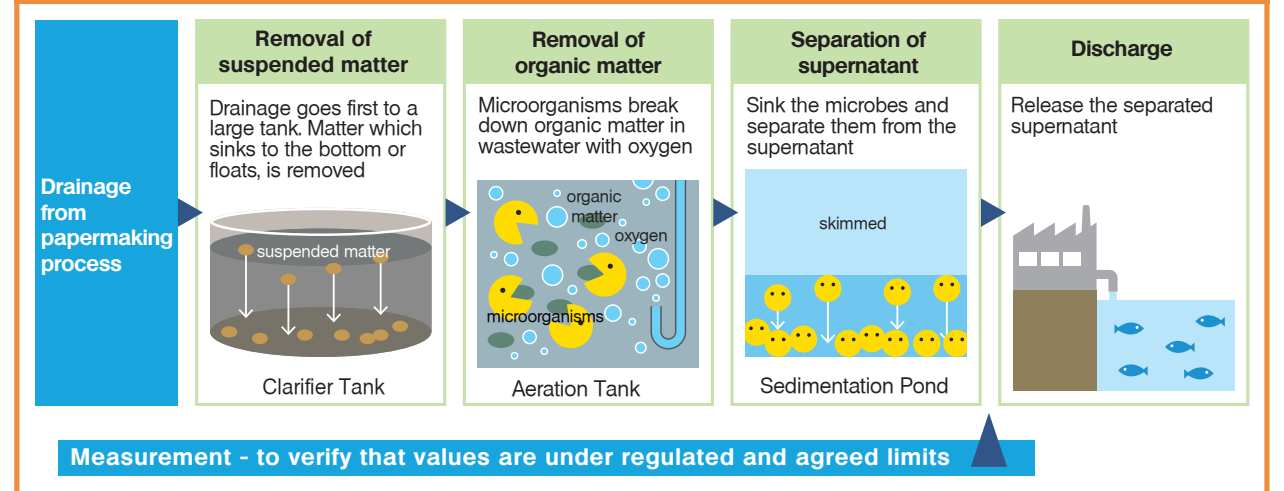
Drainage from papermaking process

Removal of suspended matter

Drainage goes first to a large tank. Matter which sinks to the bottom or floats, is removed

suspended matter

Clarifier Tank

Removal of organic matter

Microorganisms break down organic matter in wastewater with oxygen

organic matter

oxygen

microorganisms

Aeration Tank

Separation of supernatant

Sink the microbes and separate them from the supernatant

skimmed

Sedimentation Pond

Discharge

Release the separated supernatant

Measurement - to verify that values are under regulated and agreed limits